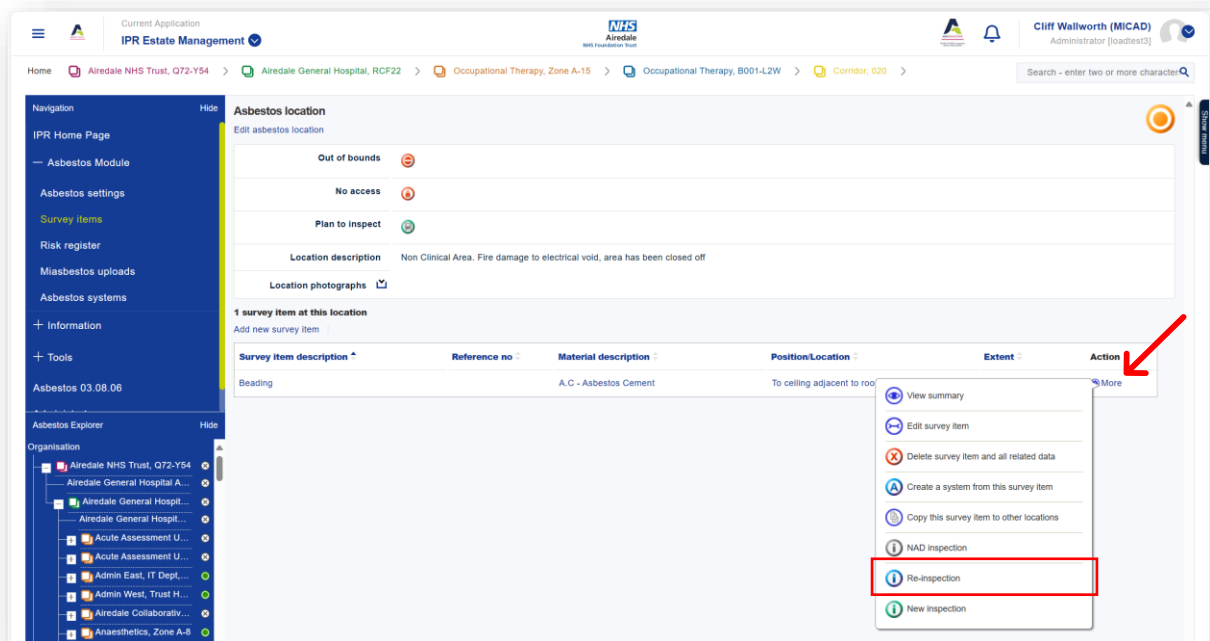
Current Application
IPR Estate Management

NHS
Airedale
NHS Foundation Trust

Cliff Wallworth (MICAD)
Administrator [loadtest3]

Home > Airedale NHS Trust, Q72-Y54 > Airedale General Hospital, RCF22 > Occupational Therapy, Zone A-15 > Occupational Therapy, B001-L2W > Corridor, 020 >

Search - enter two or more character

Navigation Hide
IPR Home Page
— Asbestos Module
Asbestos settings
Survey items
Risk register
Miasbestos uploads
Asbestos systems
+ Information
+ Tools
Asbestos 03.08.06

Asbestos Explorer Hide
Organisation
Airedale NHS Trust, Q72-Y54
Airedale General Hospital A...
Airedale General Hospit...
Airedale General Hospit...
Acute Assessment U...
Acute Assessment U...
Admin East, IT Dept,...
Admin West, Trust H...
Airedale Collaborativ...
Anaesthetics, Zone A-8

Show menu

Asbestos location
Edit asbestos location

| | |
|---|---|
| Out of bounds | |
| No access | |
| Plan to inspect | |
| Location description | Non Clinical Area. Fire damage to electrical void, area has been closed off |
| Location photographs | |

1 survey item at this location
Add new survey item

| Survey item description | Reference no | Material description | Position/Location | Extent | Action |
|---|---|---|---|---|---|
| Beading | | A.C - Asbestos Cement | To ceiling adjacent to roo | | More |

View summary
Edit survey item
Delete survey item and all related data
Create a system from this survey item
Copy this survey item to other locations
NAD inspection
Re-inspection
New inspection